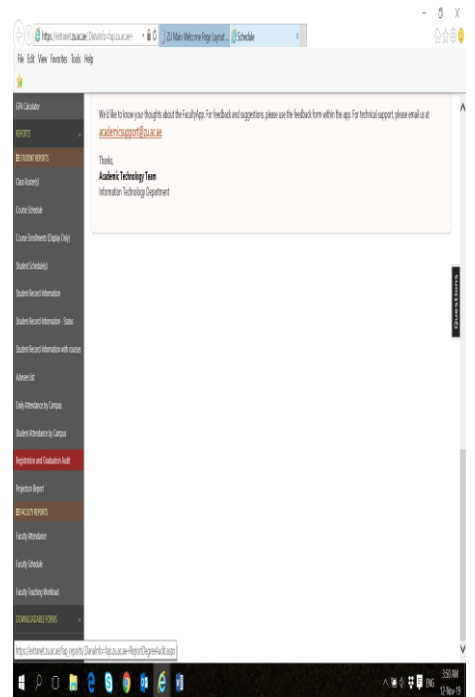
https://extranet.zu.ac.ae/DanaInfo=fap.zu.ac.ae+ ZU Main Welcome Page Layout... Schedule

File Edit View Favorites Tools Help

GPA Calculator

REPORTS

STUDENT REPORTS

Class Roster(s)

Course Schedule

Course Enrollments (Display Only)

Student Schedule(s)

Student Record Information

Student Record Information - Status

Student Record Information with courses

Advisee List

Daily Attendance by Campus

Student Attendance by Campus

Registration and Graduation Audit

Projection Report

FACULTY REPORTS

Faculty Attendance

Faculty Schedule

Faculty Teaching Workload

DOWNLOADABLE FORMS

We'd like to know your thoughts about the FacultyApp. For feedback and suggestions, please use the feedback form within the app. For technical support, please email us at academicsupport@zu.ac.ae.

Thanks,
Academic Technology Team
Information Technology Department

Questions

https://extranet.zu.ac.ae/fap_reports/,DanaInfo=fap.zu.ac.ae+ReportDegreeAudit.aspx

ENG 3:50 AM 12-Nov-19